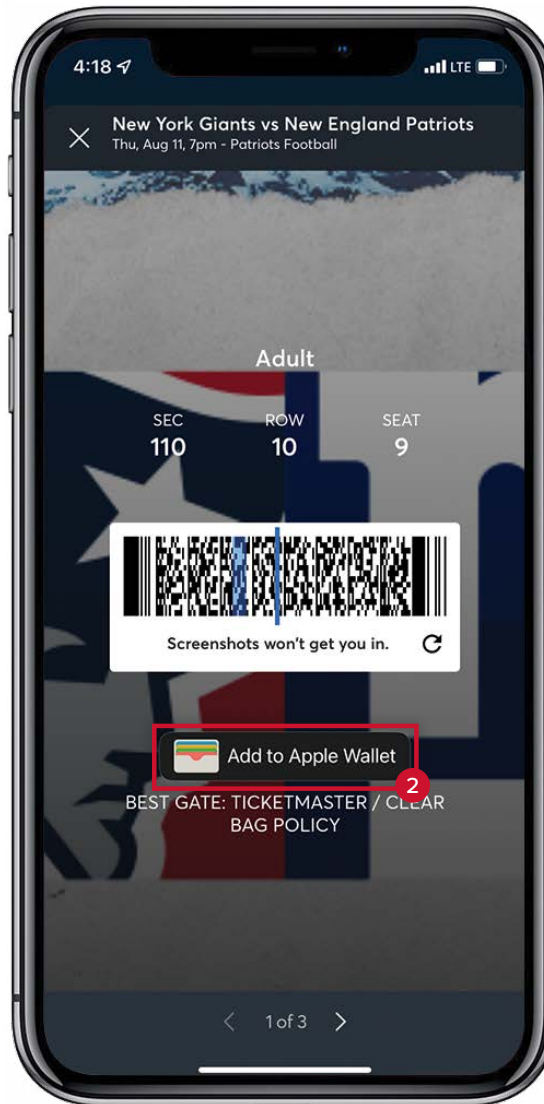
4:18 LTE

New York Giants vs New England Patriots
Thu, Aug 11, 7pm - Patriots Football

Adult

SEC
110

ROW
10

SEAT
9

Screenshots won't get you in.

Add to Apple Wallet

2

BEST GATE: TICKETMASTER / CLEAR BAG POLICY

1 of 3